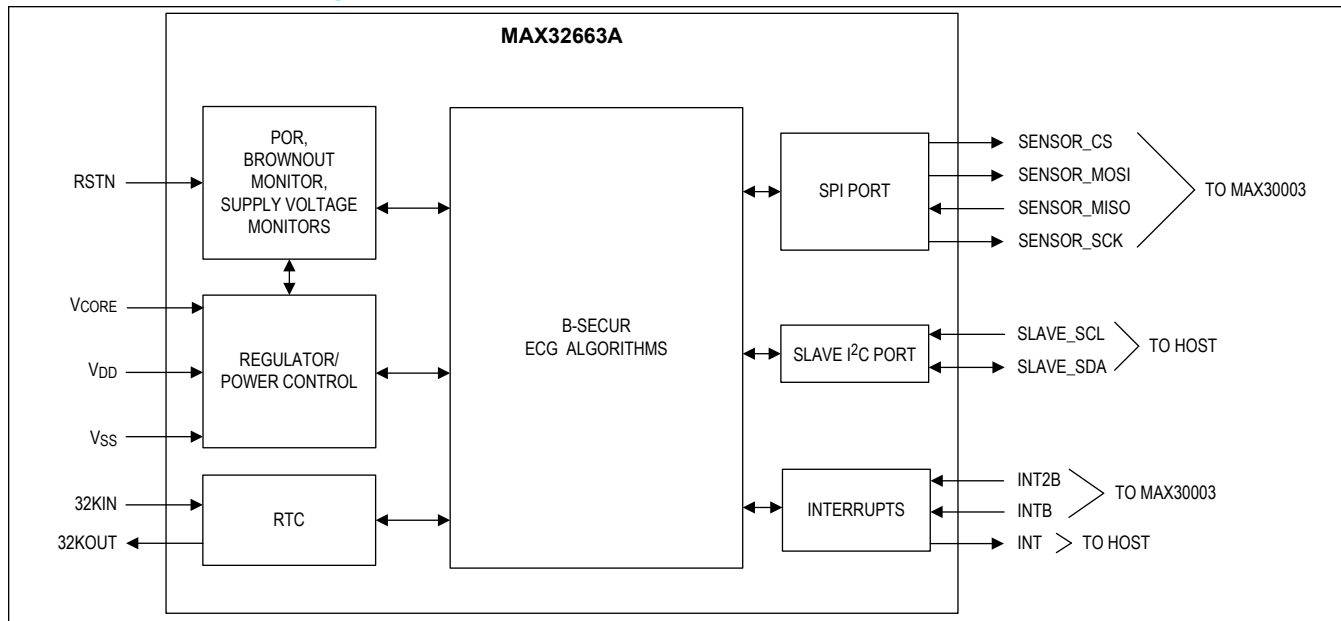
MAX32663A

RSTN

POR, BROWNOUT MONITOR, SUPPLY VOLTAGE MONITORS

$V_{CORE}$

$V_{DD}$

$V_{SS}$

REGULATOR/ POWER CONTROL

32KIN

32KOUT

RTC

B-SECUR ECG ALGORITHMS

SPI PORT

SENSOR_CS

SENSOR_MOSI

SENSOR_MISO

SENSOR_SCK

TO MAX30003

SLAVE I$^2$C PORT

SLAVE_SCL

SLAVE_SDA

TO HOST

INTERRUPTS

INT2B

INTB

TO MAX30003

INT

TO HOST